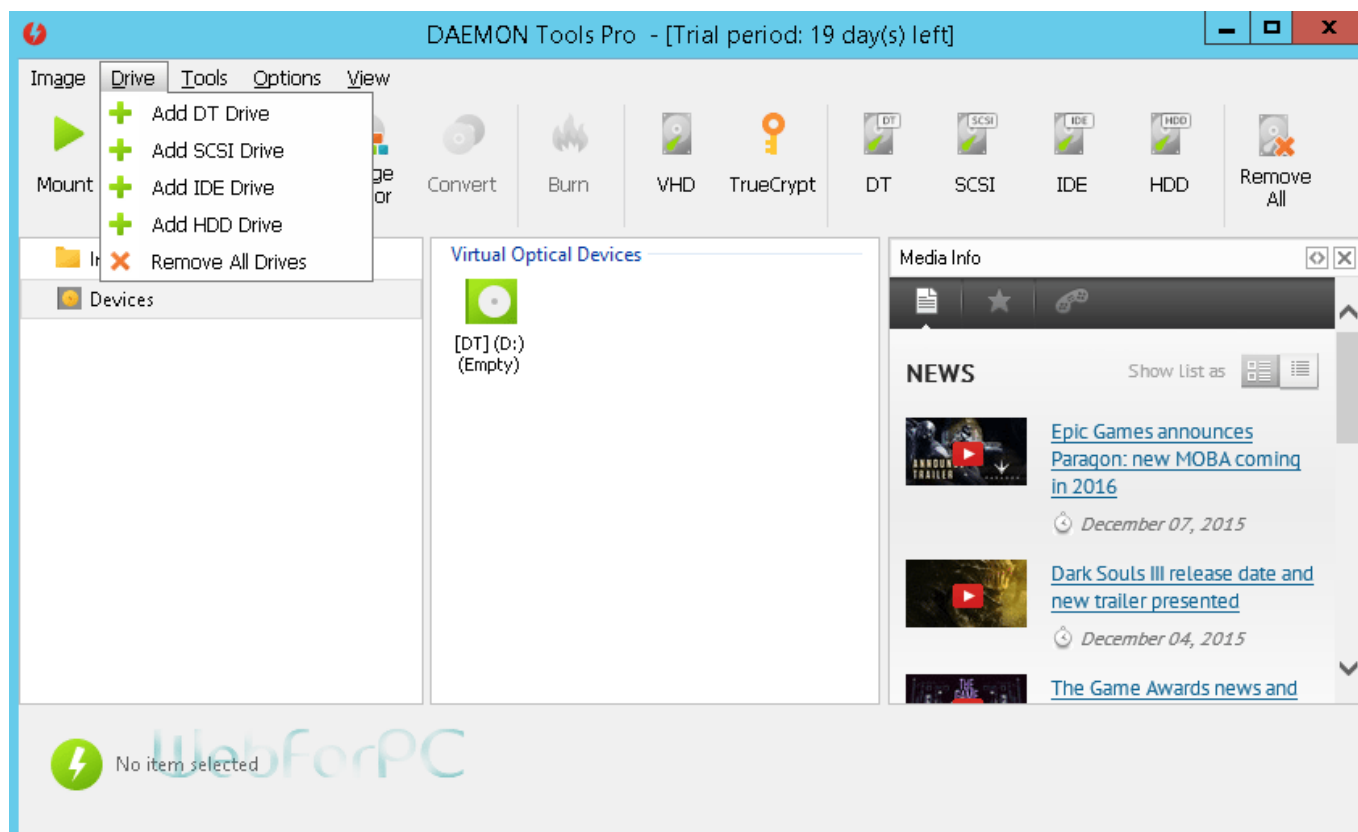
DAEMON Tools Pro - [Trial period: 19 day(s) left]

Image Drive Tools Options View

Add DT Drive
Add SCSI Drive
Add IDE Drive
Add HDD Drive
Remove All Drives

Mount ge or Convert Burn VHD TrueCrypt DT SCSI IDE HDD Remove All

DT SCSI IDE HDD

In

Devices

Virtual Optical Devices

[DT] (D:)
(Empty)

Media Info

NEWS

Show list as

ANNOUNCE TRAILER

Epic Games announces Paragon: new MOBA coming in 2016

December 07, 2015

Dark Souls III release date and new trailer presented

December 04, 2015

THE GAME

The Game Awards news and

No item selected

WebForPC